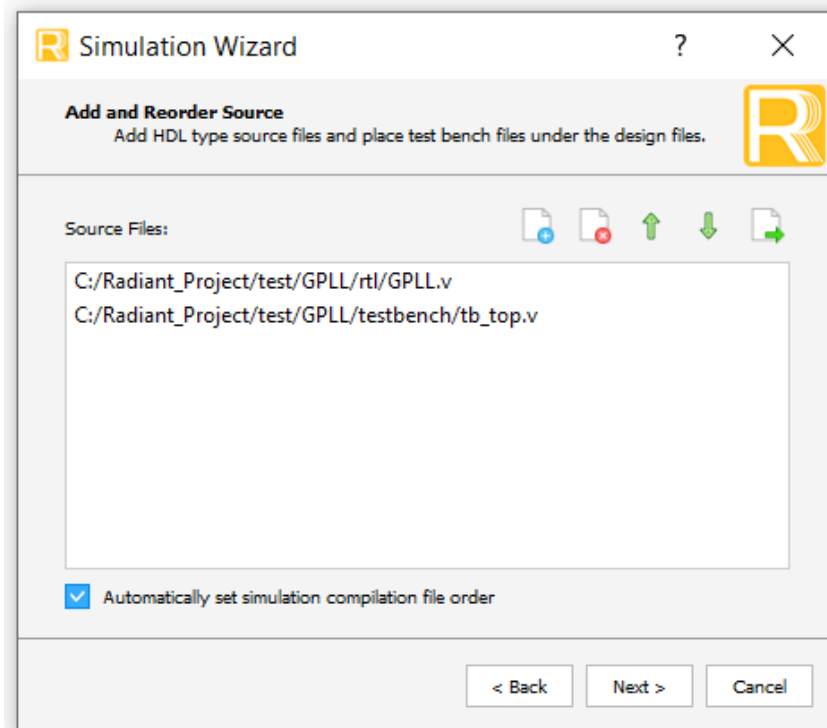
Simulation Wizard ? ×

Add and Reorder Source
Add HDL type source files and place test bench files under the design files.

Source Files:

C:/Radiant_Project/test/GPLL/rtl/GPLL.v
C:/Radiant_Project/test/GPLL/testbench/tb_top.v

Automatically set simulation compilation file order

< Back Next > Cancel